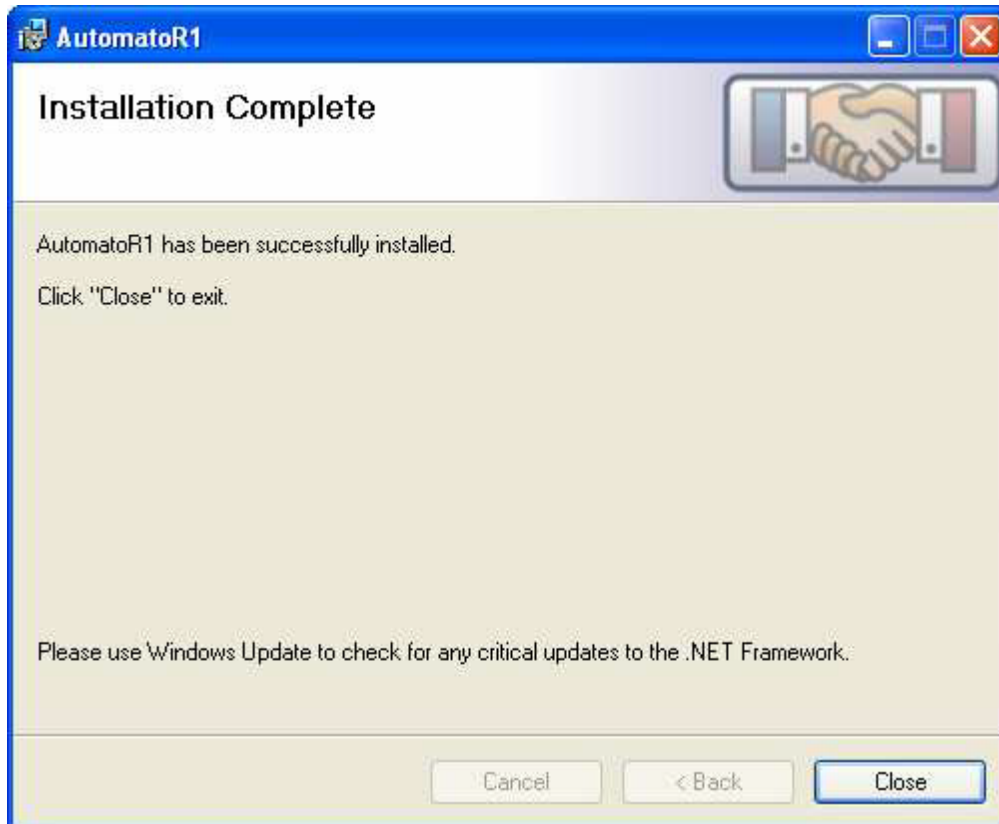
AutomatoR1

Installation Complete

AutomatoR1 has been successfully installed.

Click "Close" to exit.

Please use Windows Update to check for any critical updates to the .NET Framework.

Cancel
< Back
Close